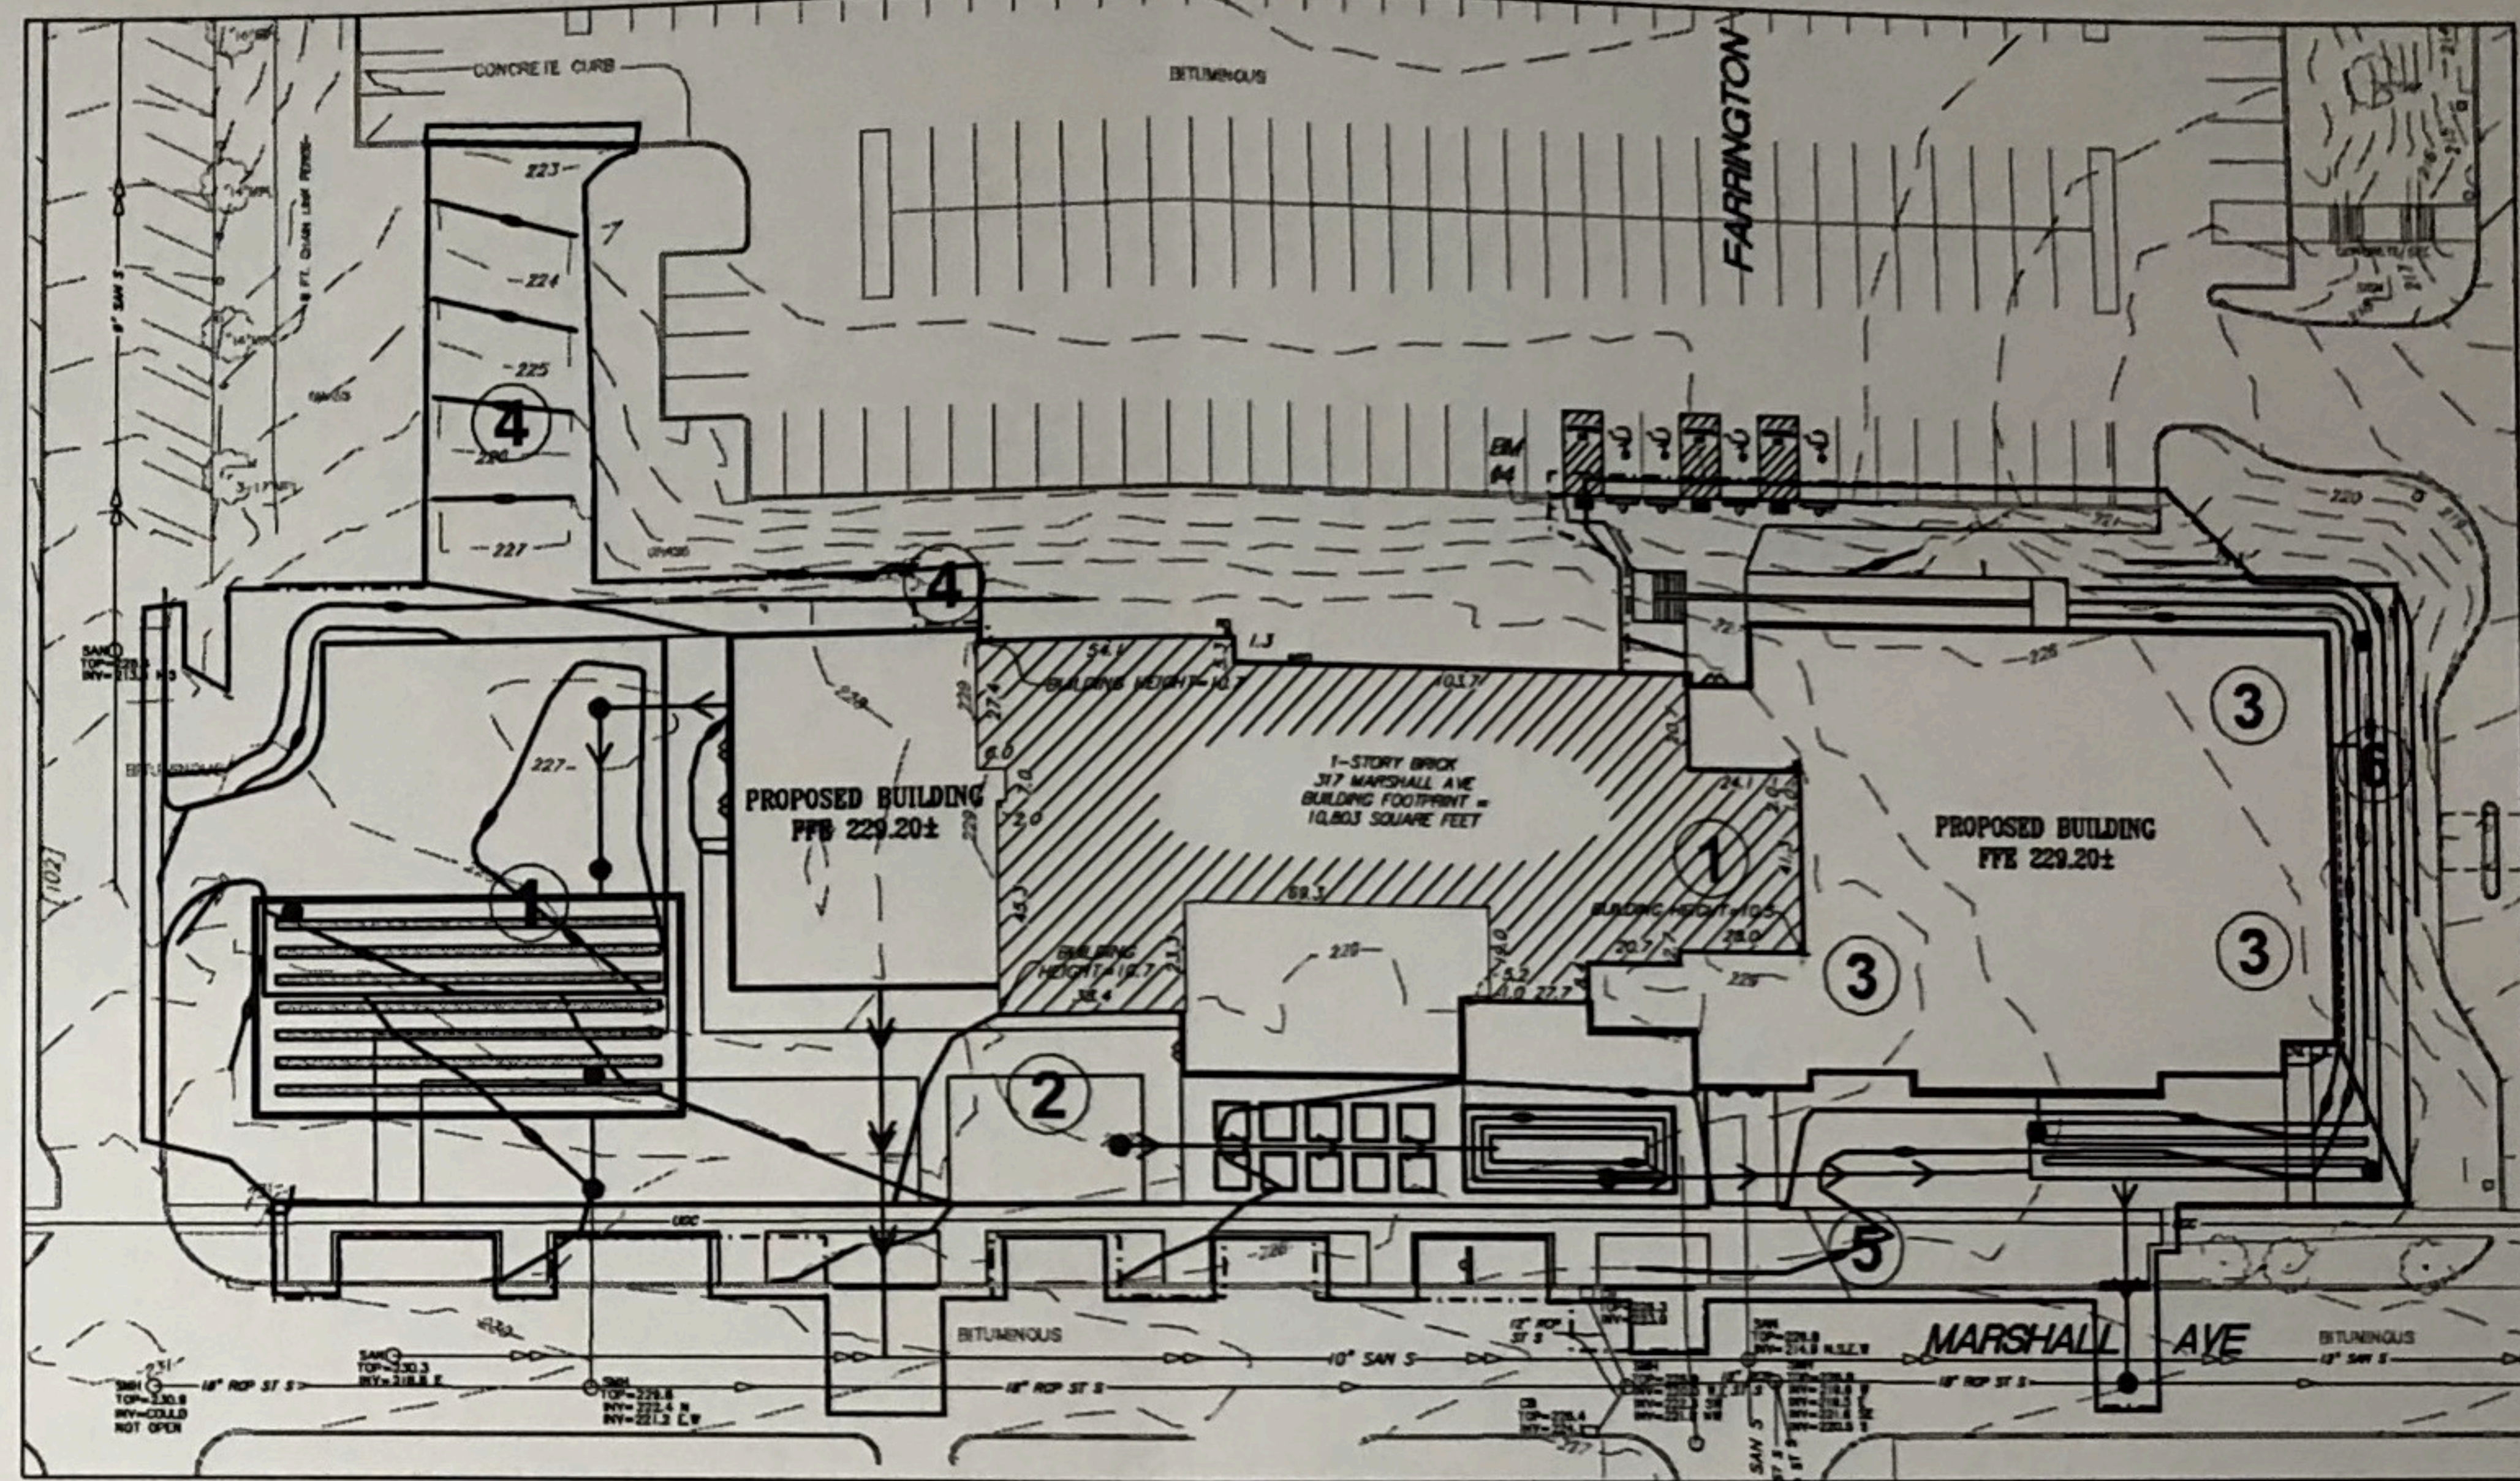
CONCRETE CURB

BITUMINOUS

FARRINGTON

223

224

225

226

227

4

4

BM
#4

6 FT. CHAIN LINK FENCE

SAN
TOP=228.8
INV=213.3 N,S

1.3

54.1

BUILDING HEIGHT=10.7

103.7

228

27.4

2.0

PROPOSED BUILDING
FFE 229.20±

229

227

1-STORY BRICK
317 MARSHALL AVE
BUILDING FOOTPRINT =
10,803 SQUARE FEET

24.1

3

6

PROPOSED BUILDING
FFE 229.20±

1

1

89.3

BUILDING HEIGHT=10.5

3

3

BUILDING HEIGHT=10.7

38.4

228

226

2

5

[102]

BITUMINOUS

MARSHALL AVE

BITUMINOUS

10" SAN S

18" RCP ST S

12" SAN S

SMH
TOP=230.9
INV=COULD NOT OPEN

SAN
TOP=230.3
INV=218.8 E

SMH
TOP=228.6
INV=222.4 N
INV=221.2 E,W

12" RCP ST S

CB
TOP=228.4

SAN S

SAN
TOP=228.8
INV=214.8 N,S,E,W

231

227